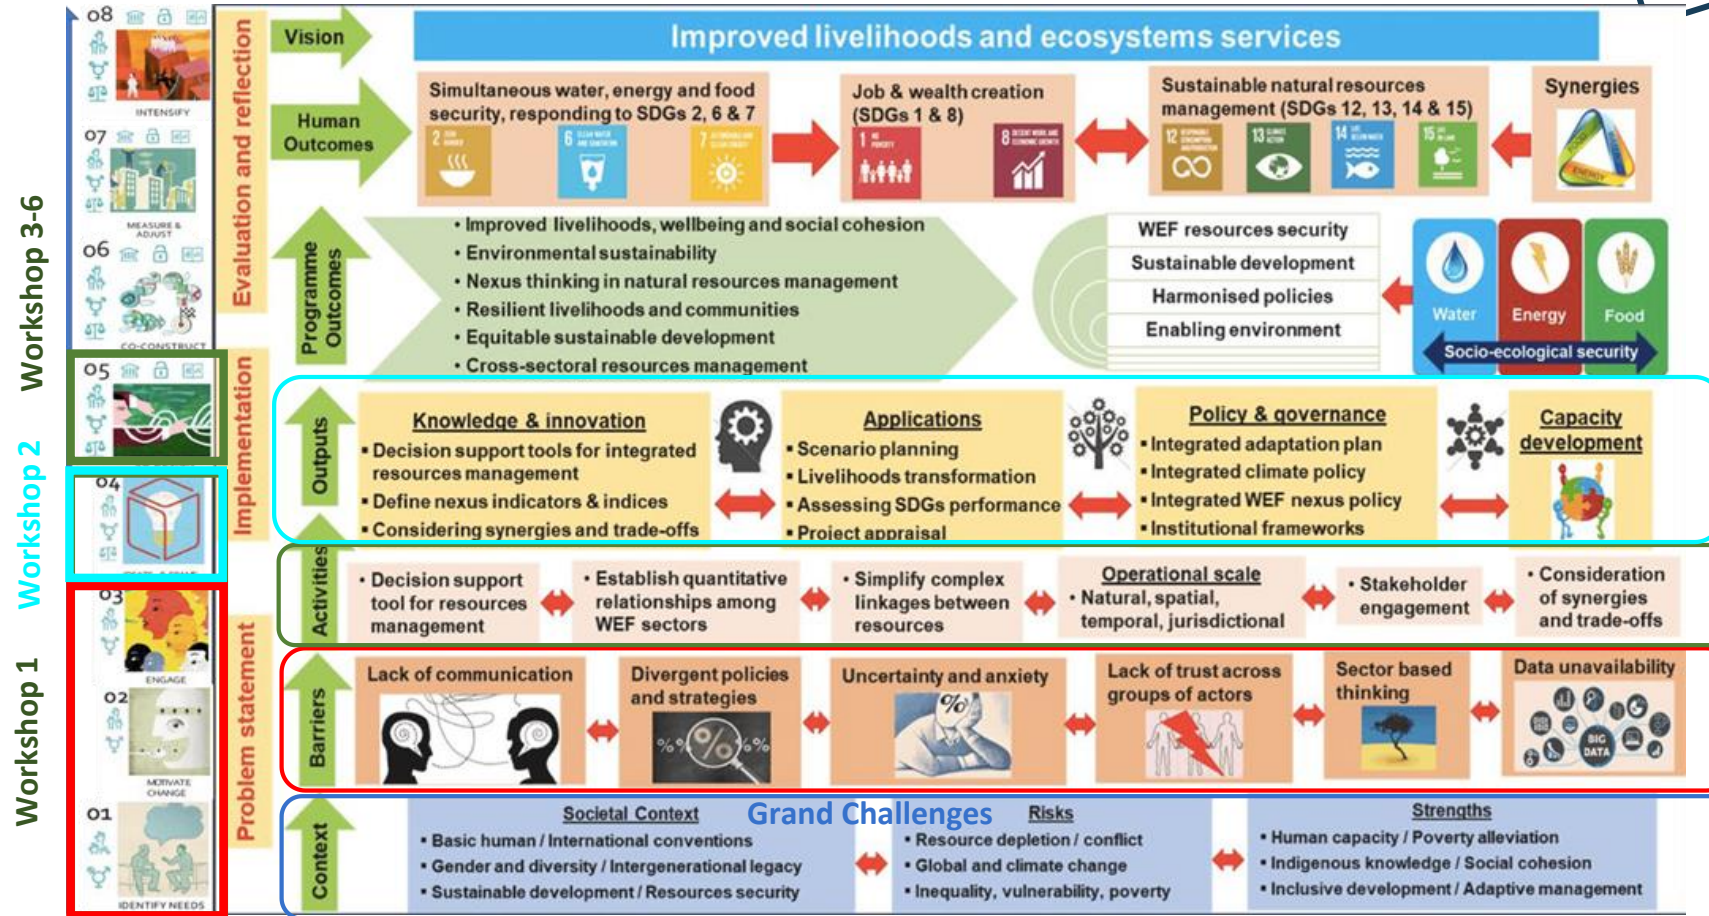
Workshop 3-6

Workshop 2

Workshop 1

08

INTENSIFY

07

MEASURE & ADJUST

06

CO-CONSTRUCT

05

04

03

ENGAGE

02

MOTIVATE CHANGE

01

IDENTIFY NEEDS

Evaluation and reflection

Implementation

Problem statement

Vision

Improved livelihoods and ecosystems services

Human Outcomes

Simultaneous water, energy and food security, responding to SDGs 2, 6 & 7

Job & wealth creation (SDGs 1 & 8)

Sustainable natural resources management (SDGs 12, 13, 14 & 15)

Synergies

Programme Outcomes

• Improved livelihoods, wellbeing and social cohesion
• Environmental sustainability
• Nexus thinking in natural resources management
• Resilient livelihoods and communities
• Equitable sustainable development
• Cross-sectoral resources management

WEF resources security

Sustainable development

Harmonised policies

Enabling environment

Water

Energy

Food

Socio-ecological security

Outputs

Knowledge & innovation
• Decision support tools for integrated resources management
• Define nexus indicators & indices
• Considering synergies and trade-offs

Applications
• Scenario planning
• Livelihoods transformation
• Assessing SDGs performance
• Project appraisal

Policy & governance
• Integrated adaptation plan
• Integrated climate policy
• Integrated WEF nexus policy
• Institutional frameworks

Capacity development

Activities

• Decision support tool for resources management

• Establish quantitative relationships among WEF sectors

• Simplify complex linkages between resources

Operational scale
• Natural, spatial, temporal, jurisdictional

• Stakeholder engagement

• Consideration of synergies and trade-offs

Barriers

Lack of communication

Divergent policies and strategies

Uncertainty and anxiety

Lack of trust across groups of actors

Sector based thinking

Data unavailability

BIG DATA

Context

Grand Challenges

Societal Context
• Basic human / International conventions
• Gender and diversity / Intergenerational legacy
• Sustainable development / Resources security

Risks
• Resource depletion / conflict
• Global and climate change
• Inequality, vulnerability, poverty

Strengths
• Human capacity / Poverty alleviation
• Indigenous knowledge / Social cohesion
• Inclusive development / Adaptive management